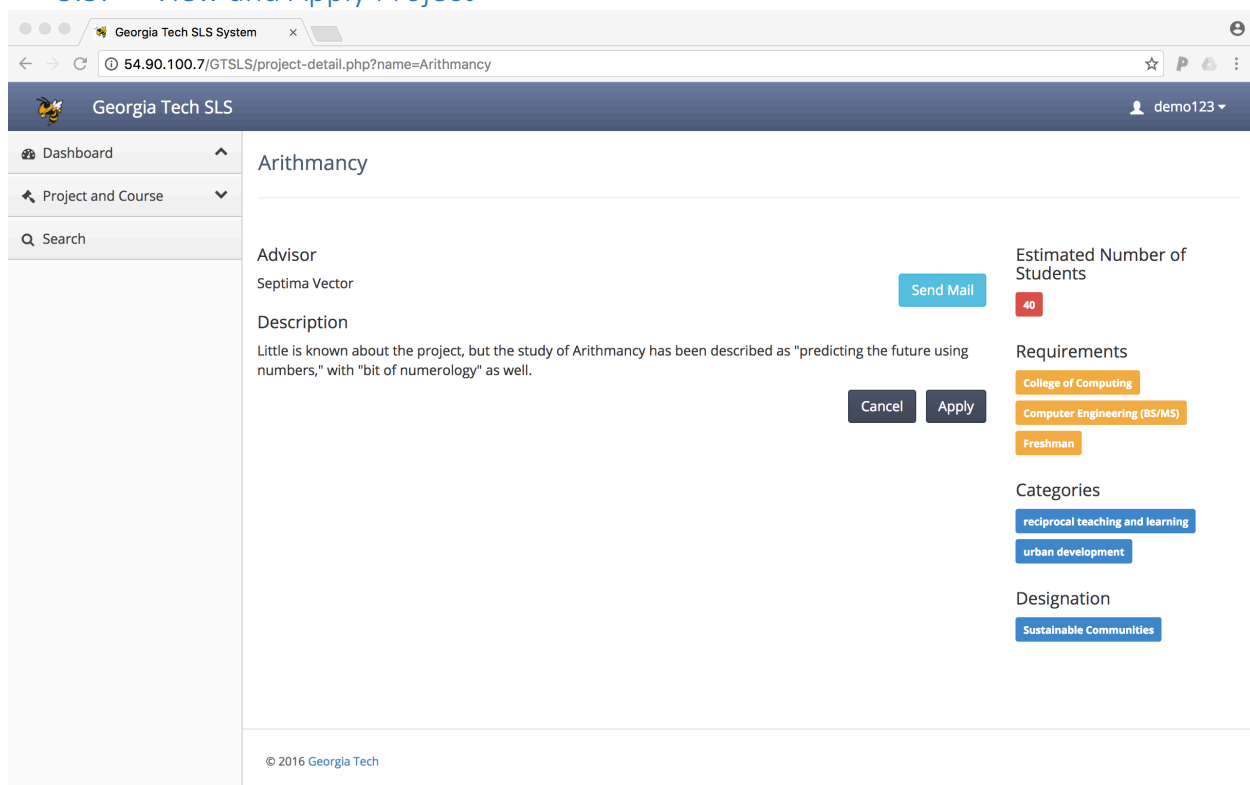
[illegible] View and Apply Project

Georgia Tech SLS System ×

54.90.100.7/GTSLS/project-detail.php?name=Arithmancy

Georgia Tech SLS

demo123

Dashboard

Project and Course

Search

Arithmancy

Advisor

Septima Vector

Send Mail

Description

Little is known about the project, but the study of Arithmancy has been described as "predicting the future using numbers," with "bit of numerology" as well.

Cancel Apply

Estimated Number of Students

40

Requirements

College of Computing

Computer Engineering (BS/MS)

Freshman

Categories

reciprocal teaching and learning

urban development

Designation

Sustainable Communities

© 2016 Georgia Tech